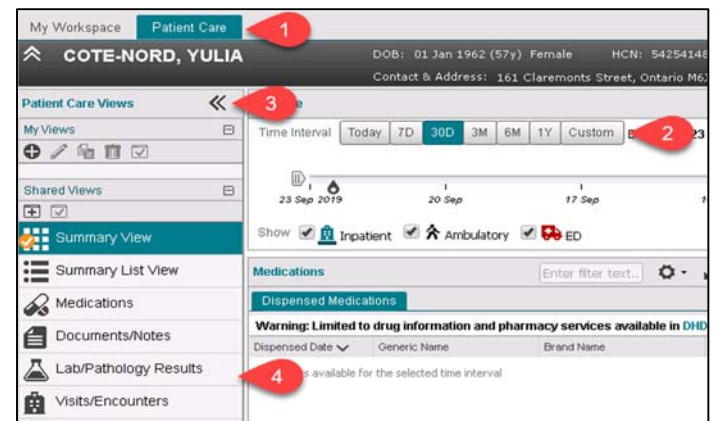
My Workspace Patient Care 1

COTE-NORD, YULIA DOB: 01 Jan 1962 (57y) Female HCN: 54254148

Contact & Address: 161 Claremonts Street, Ontario M6

Patient Care Views 3

My Views

Shared Views

Summary View

Summary List View

Medications

Documents/Notes

Lab/Pathology Results 4

Visits/Encounters

Time Interval Today 7D 30D 3M 6M 1Y Custom 2

23 Sep 2019 20 Sep 17 Sep

Show Inpatient Ambulatory ED

Medications Enter filter text..

Dispensed Medications

Warning: Limited to drug information and pharmacy services available in DHD

Dispensed Date Generic Name Brand Name

s available for the selected time interval